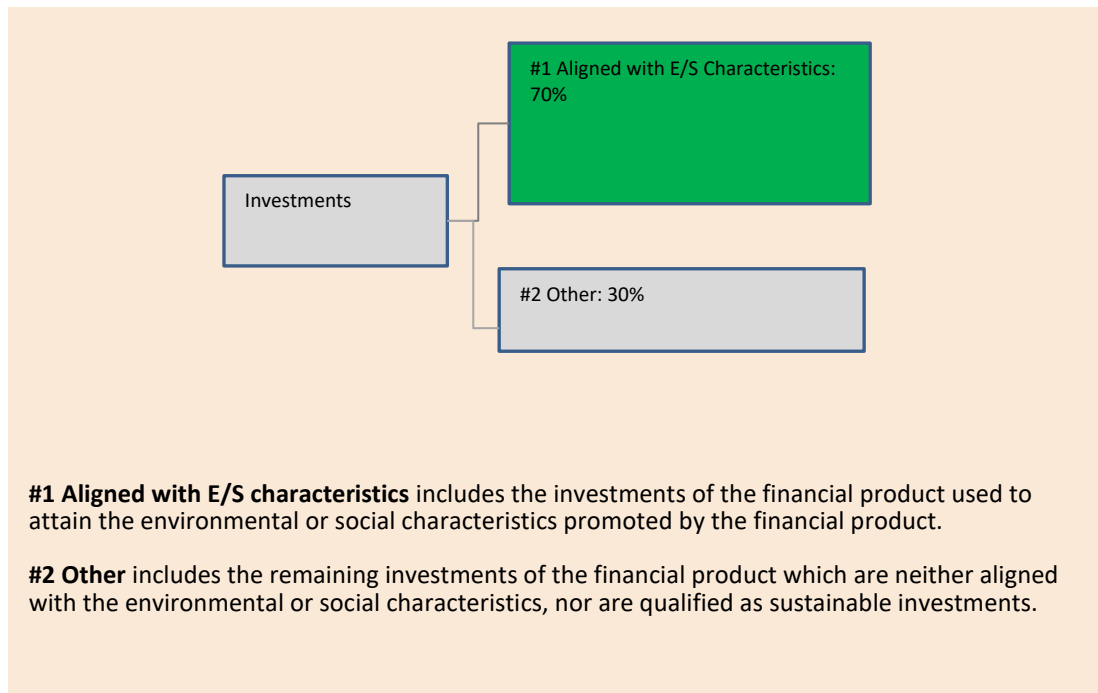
Investments

#1 Aligned with E/S Characteristics: 70%

#2 Other: 30%

**#1 Aligned with E/S characteristics** includes the investments of the financial product used to attain the environmental or social characteristics promoted by the financial product.

**#2 Other** includes the remaining investments of the financial product which are neither aligned with the environmental or social characteristics, nor are qualified as sustainable investments.